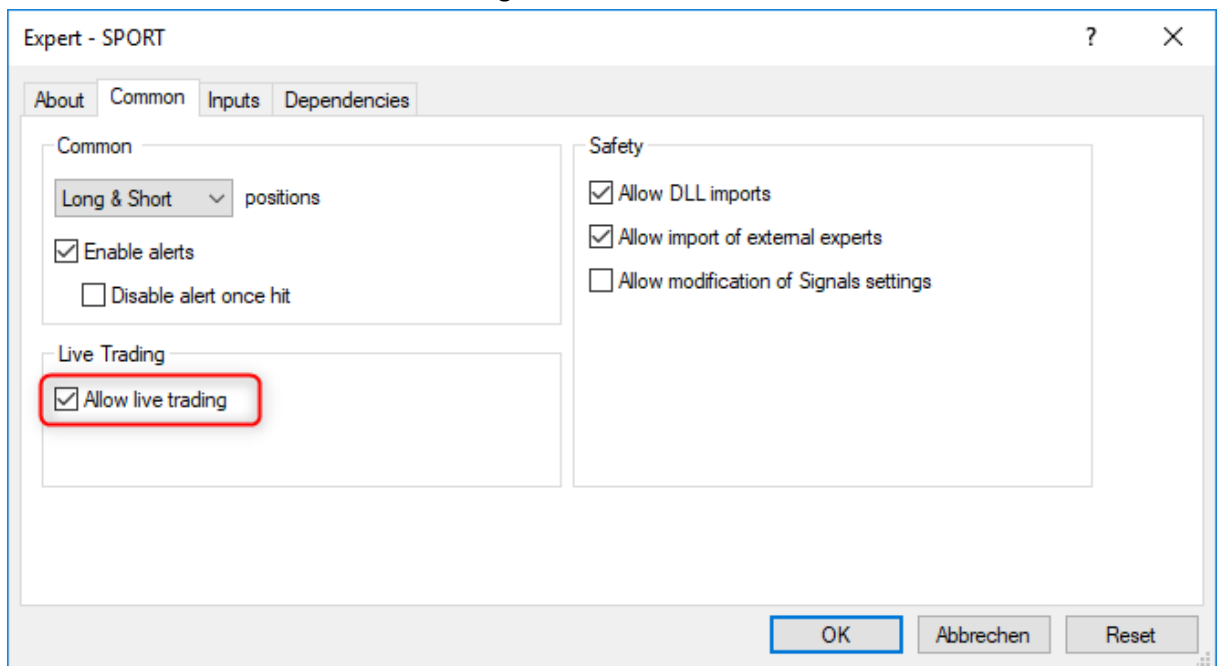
Expert - SPORT

?

About | Common | Inputs | Dependencies

Common

Long & Short positions

Enable alerts

Disable alert once hit

Live Trading

Allow live trading

Safety

Allow DLL imports

Allow import of external experts

Allow modification of Signals settings

OK | Abbrechen | Reset